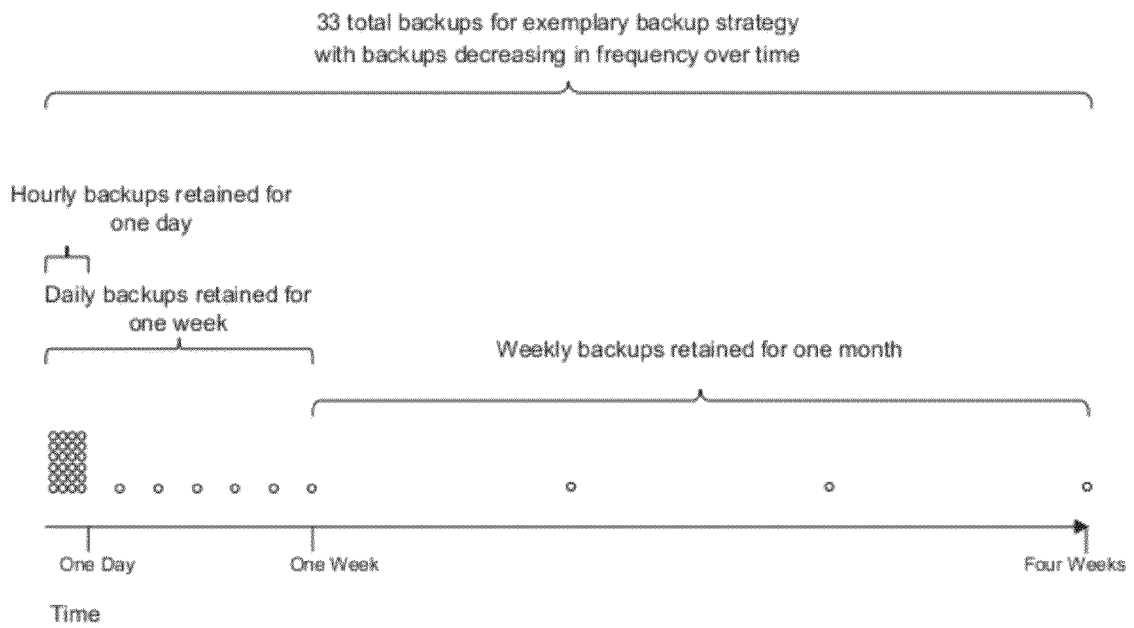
33 total backups for exemplary backup strategy with backups decreasing in frequency over time

Hourly backups retained for one day

Daily backups retained for one week

Weekly backups retained for one month

One Day

One Week

Four Weeks

Time